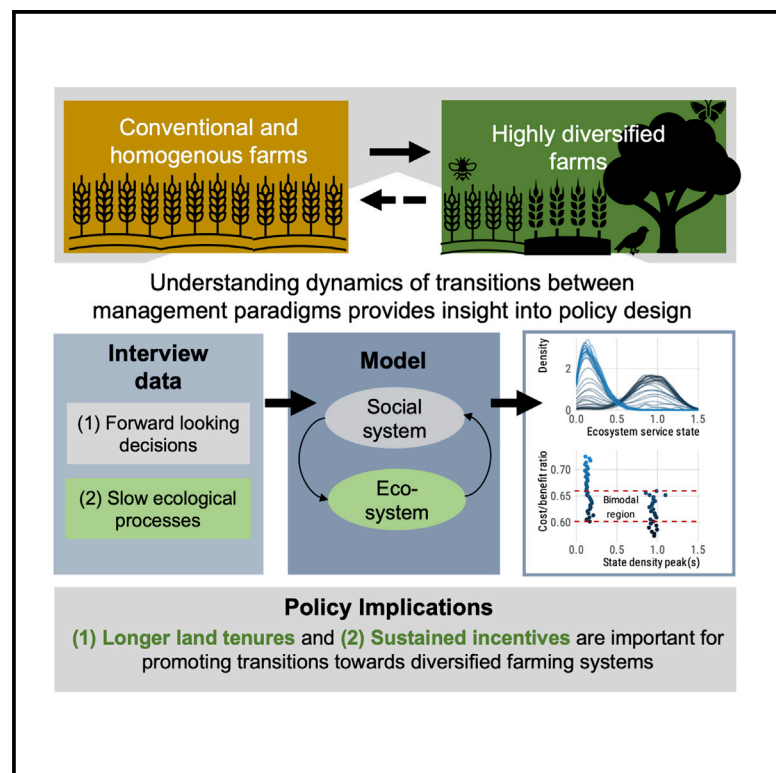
Conventional and homogenous farms

Highly diversified farms

Understanding dynamics of transitions between management paradigms provides insight into policy design

Interview data

(1) Forward looking decisions

(2) Slow ecological processes

Model

Social system

Eco-system

Density

2

1

0

0.0 0.5 1.0 1.5

Ecosystem service state

Cost/benefit ratio

0.70

0.65

0.60

Bimodal region

0.0 0.5 1.0 1.5

State density peak(s)

Policy Implications

(1) Longer land tenures and (2) Sustained incentives are important for promoting transitions towards diversified farming systems